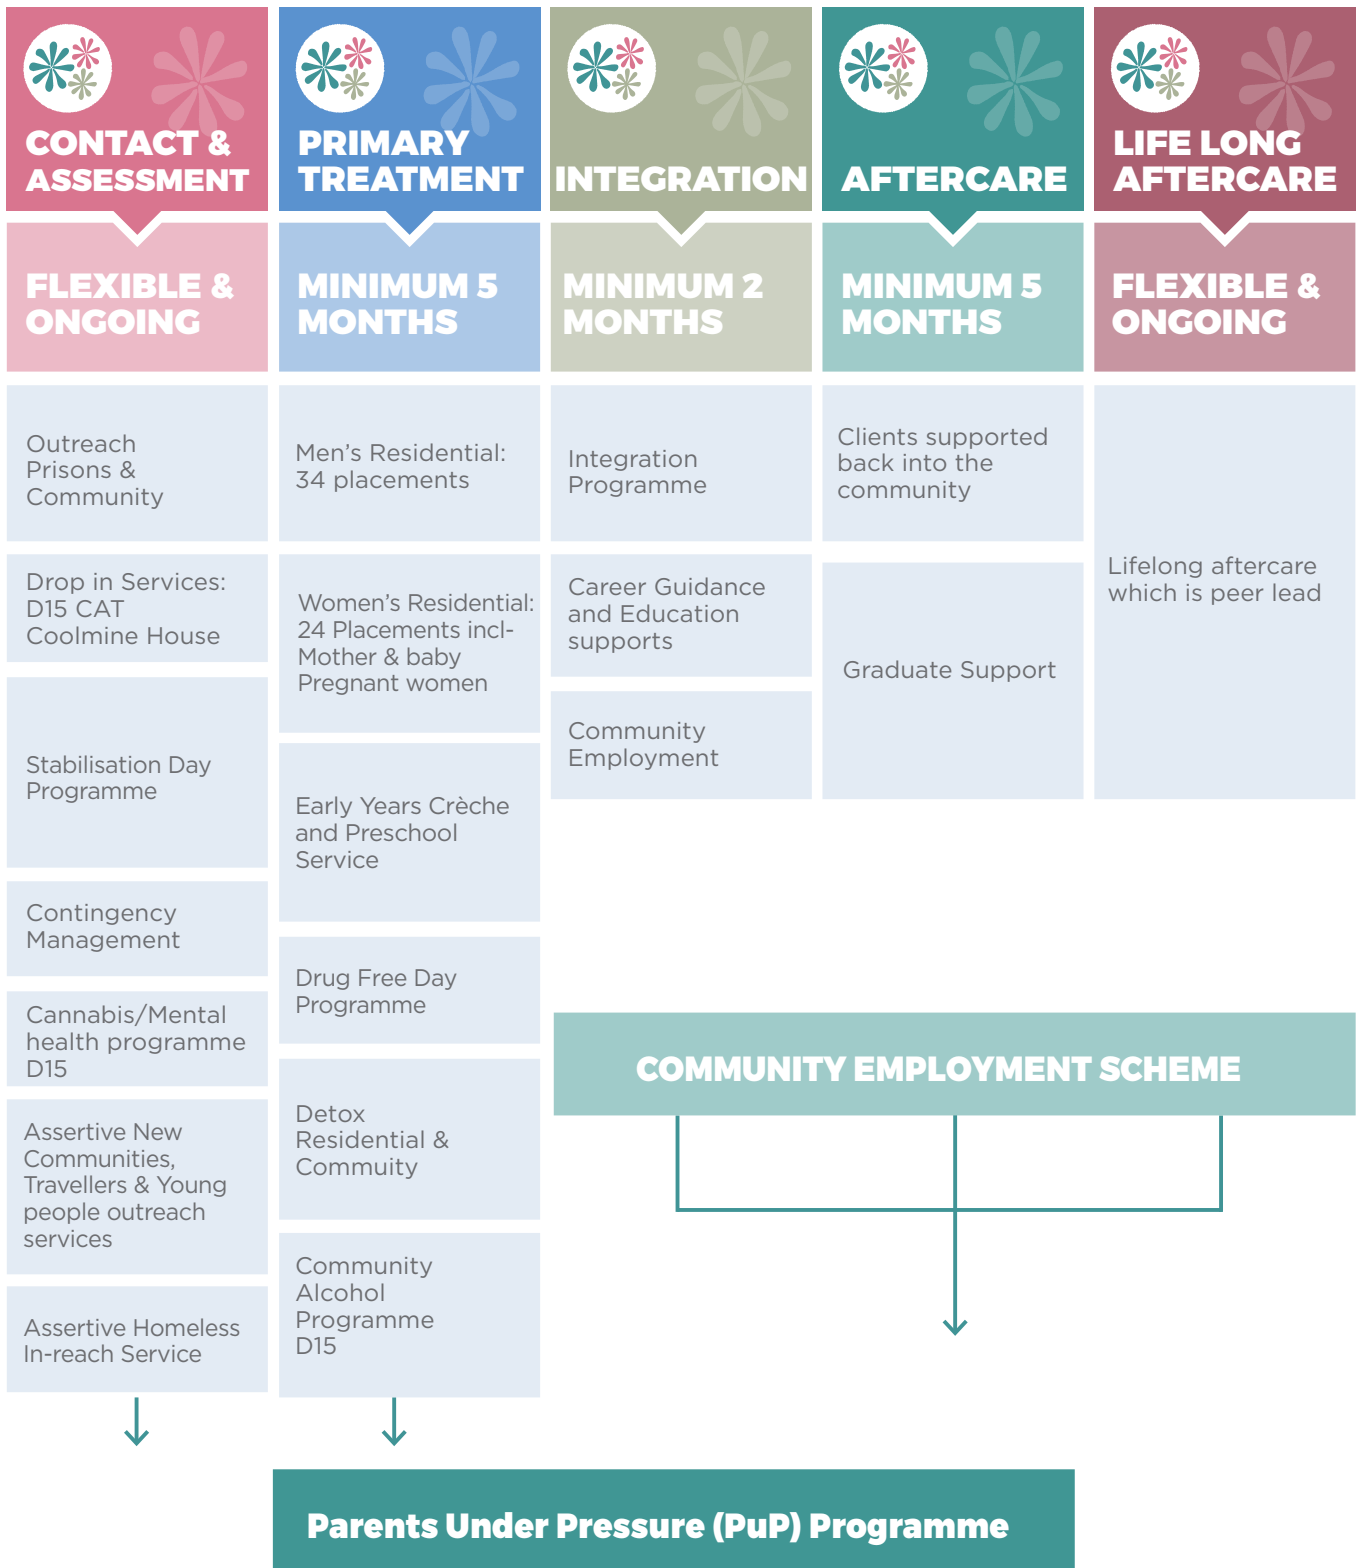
CONTACT & ASSESSMENT

FLEXIBLE & ONGOING

Outreach Prisons & Community

Drop in Services: D15 CAT Coolmine House

Stabilisation Day Programme

Contingency Management

Cannabis/Mental health programme D15

Assertive New Communities, Travellers & Young people outreach services

Assertive Homeless In-reach Service

PRIMARY TREATMENT

MINIMUM 5 MONTHS

Men's Residential: 34 placements

Women's Residential: 24 Placements incl- Mother & baby Pregnant women

Early Years Crèche and Preschool Service

Drug Free Day Programme

Detox Residential & Commuity

Community Alcohol Programme D15

INTEGRATION

MINIMUM 2 MONTHS

Integration Programme

Career Guidance and Education supports

Community Employment

AFTERCARE

MINIMUM 5 MONTHS

Clients supported back into the community

Graduate Support

LIFE LONG AFTERCARE

FLEXIBLE & ONGOING

Lifelong aftercare which is peer lead

COMMUNITY EMPLOYMENT SCHEME

Parents Under Pressure (PuP) Programme